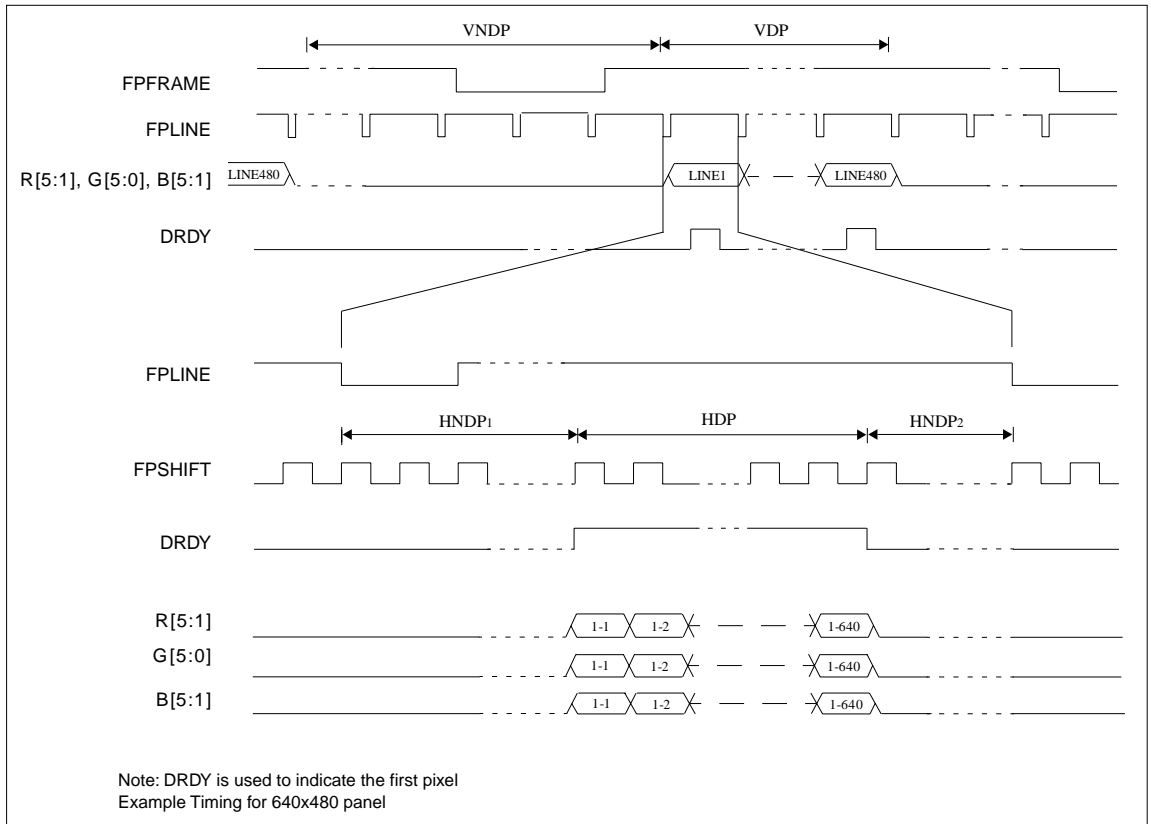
VNDP

VDP

FPFRAME

FPLINE

R[5:1], G[5:0], B[5:1]

LINE480

LINE1

LINE480

DRDY

FPLINE

HNDP$_1$

HDP

HNDP$_2$

FPSHIFT

DRDY

R[5:1]

1-1

1-2

1-640

G[5:0]

1-1

1-2

1-640

B[5:1]

1-1

1-2

1-640

Note: DRDY is used to indicate the first pixel
Example Timing for 640x480 panel